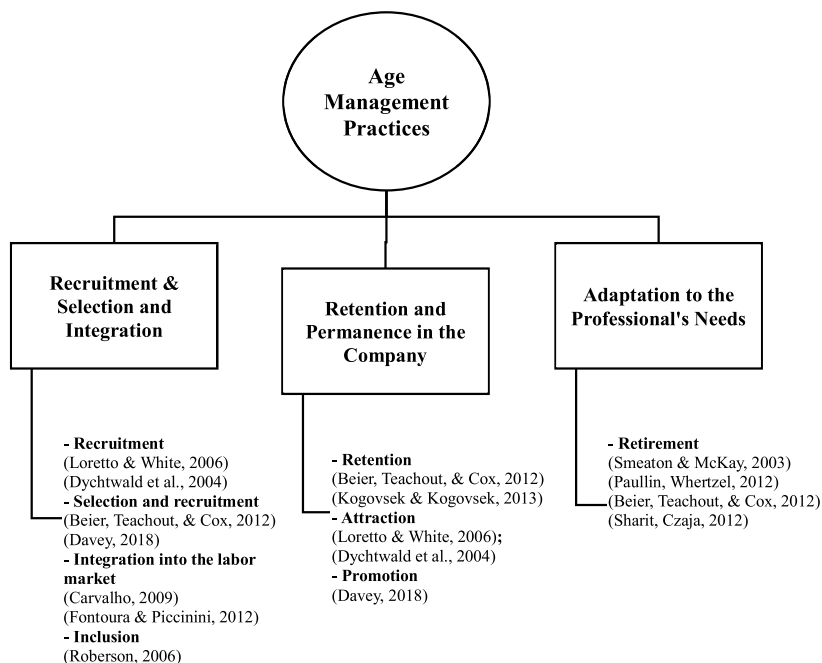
Age Management Practices

Recruitment & Selection and Integration

Retention and Permanence in the Company

Adaptation to the Professional's Needs

- Recruitment
(Loretto & White, 2006)
(Dychtwald et al., 2004)
- Selection and recruitment
(Beier, Teachout, & Cox, 2012)
(Davey, 2018)
- Integration into the labor market
(Carvalho, 2009)
(Fontoura & Piccinini, 2012)
- Inclusion
(Roberson, 2006)

- Retention
(Beier, Teachout, & Cox, 2012)
(Kogovsek & Kogovsek, 2013)
- Attraction
(Loretto & White, 2006);
(Dychtwald et al., 2004)
- Promotion
(Davey, 2018)

- Retirement
(Smeaton & McKay, 2003)
(Paullin, Whertzel, 2012)
(Beier, Teachout, & Cox, 2012)
(Sharit, Czaja, 2012)